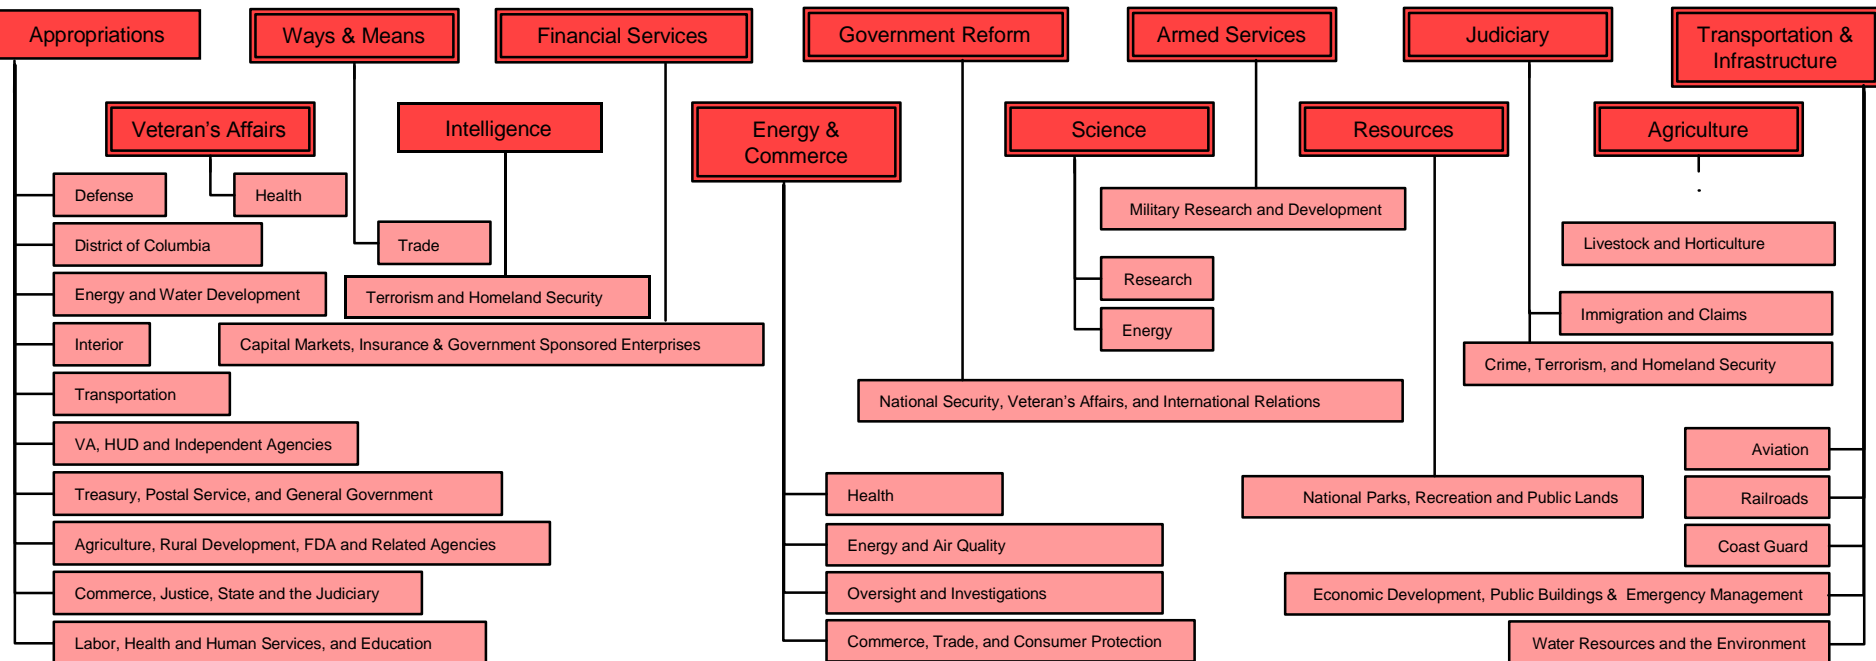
Appropriations

Ways & Means

Financial Services

Government Reform

Armed Services

Judiciary

Transportation & Infrastructure

Veteran's Affairs

Intelligence

Energy & Commerce

Science

Resources

Agriculture

Defense

Health

District of Columbia

Trade

Energy and Water Development

Terrorism and Homeland Security

Interior

Capital Markets, Insurance & Government Sponsored Enterprises

Transportation

VA, HUD and Independent Agencies

Treasury, Postal Service, and General Government

Agriculture, Rural Development, FDA and Related Agencies

Commerce, Justice, State and the Judiciary

Labor, Health and Human Services, and Education

Military Research and Development

Research

Energy

National Security, Veteran's Affairs, and International Relations

Health

Energy and Air Quality

Oversight and Investigations

Commerce, Trade, and Consumer Protection

Livestock and Horticulture

Immigration and Claims

Crime, Terrorism, and Homeland Security

National Parks, Recreation and Public Lands

Aviation

Railroads

Coast Guard

Economic Development, Public Buildings & Emergency Management

Water Resources and the Environment